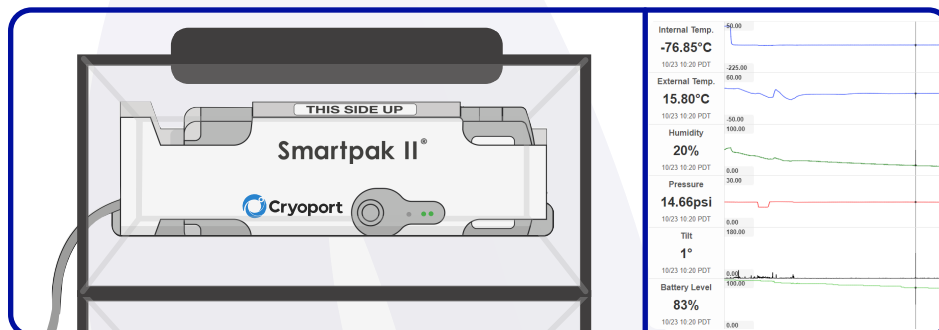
THIS SIDE UP

Smartpak II®

Cryoport

Internal Temp.
-76.85°C
10/23 10:20 PDT
-50.00
-225.00

External Temp.
15.80°C
10/23 10:20 PDT
60.00
-50.00

Humidity
20%
10/23 10:20 PDT
100.00
0.00

Pressure
14.66psi
10/23 10:20 PDT
30.00
0.00

Tilt
1°
10/23 10:20 PDT
180.00
0.00

Battery Level
83%
10/23 10:20 PDT
100.00
0.00